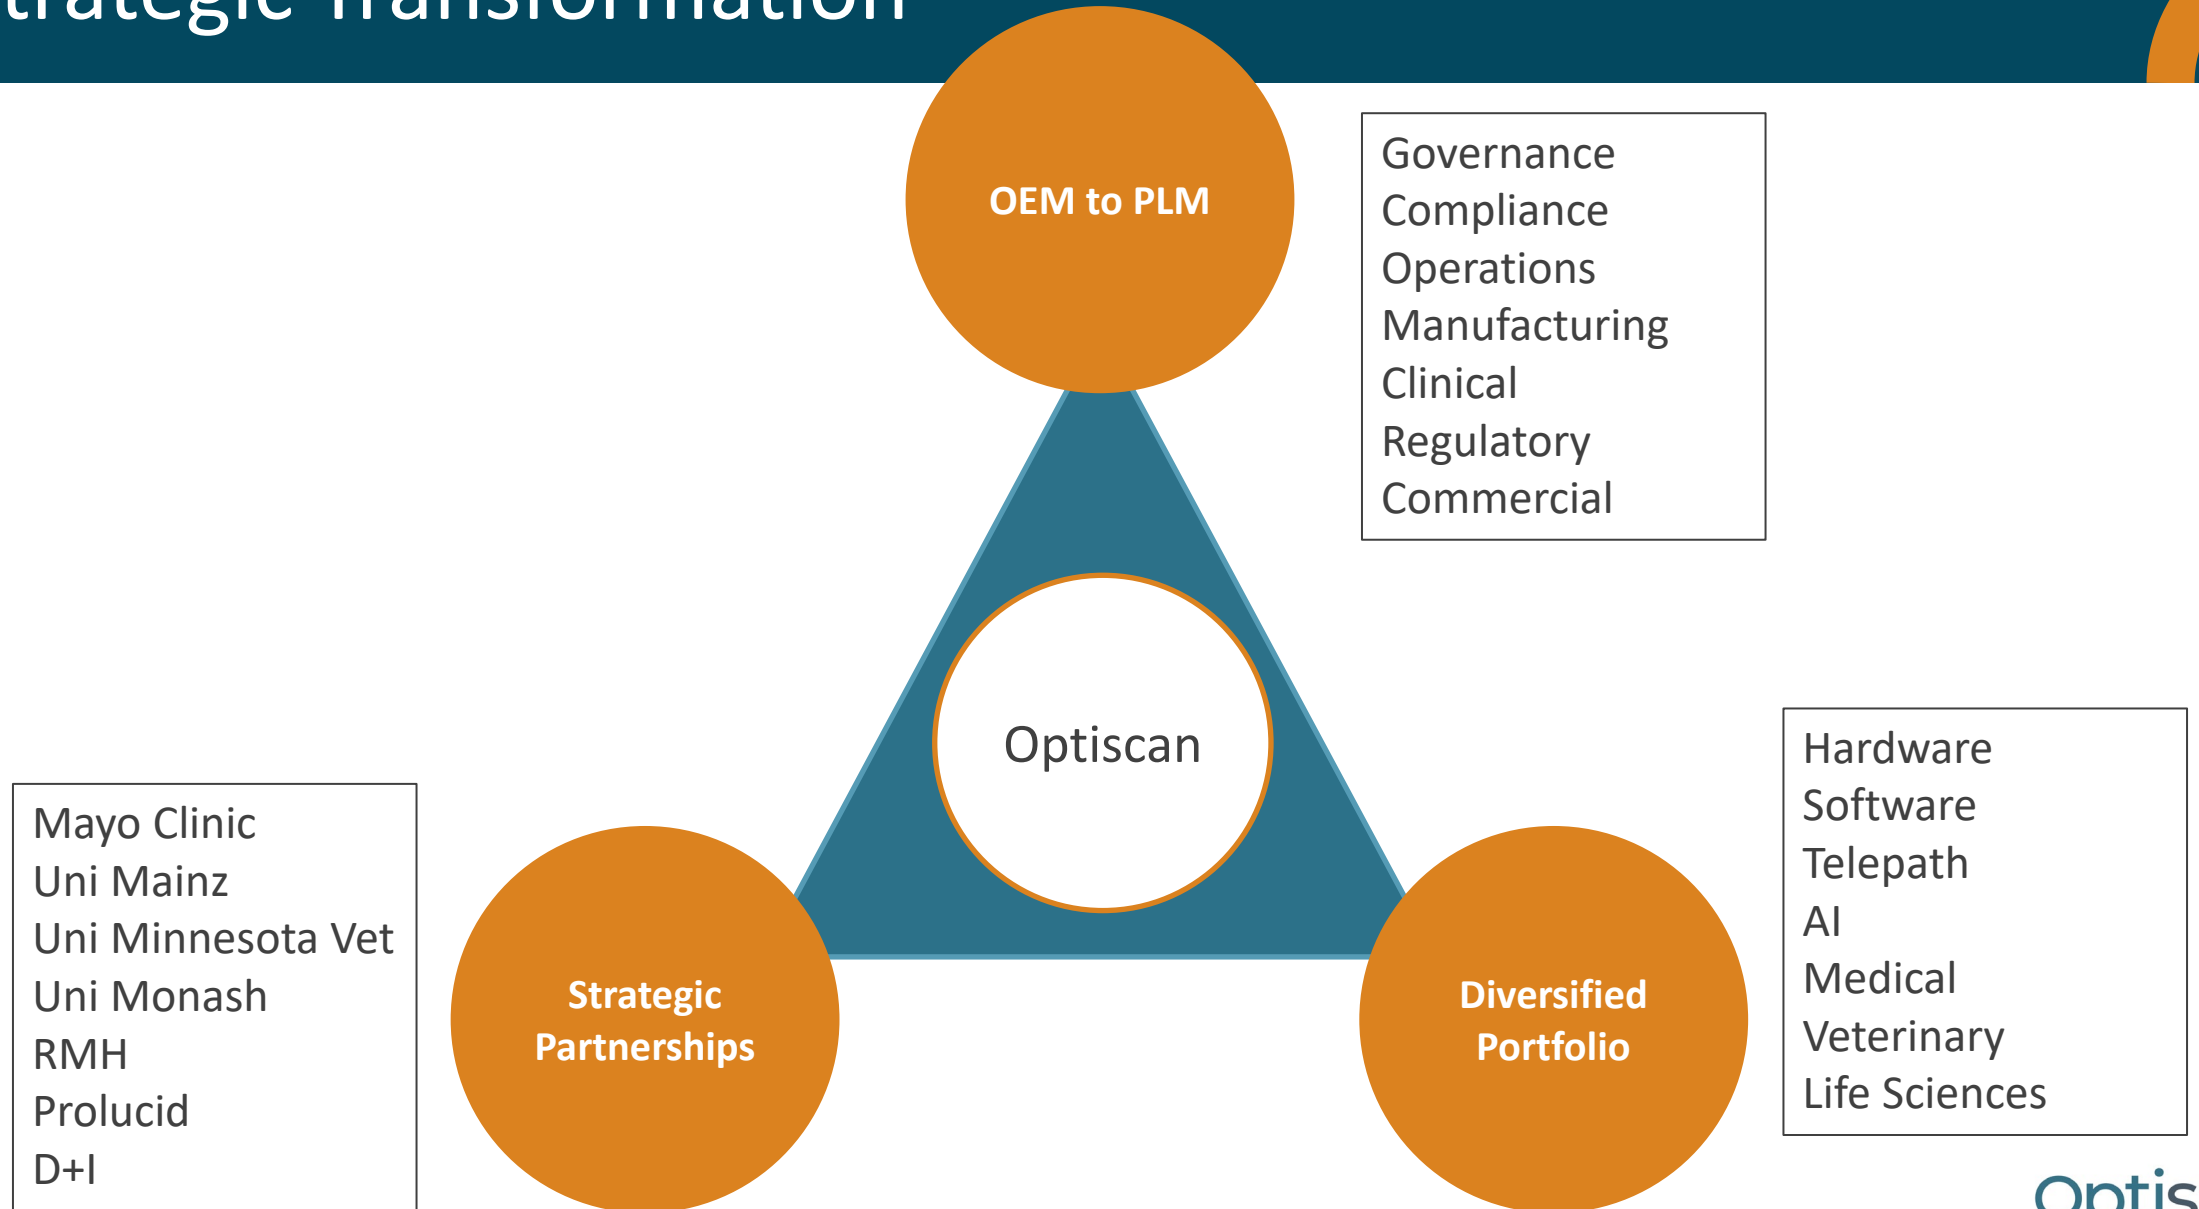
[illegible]trategic Transformation

OEM to PLM

Governance
Compliance
Operations
Manufacturing
Clinical
Regulatory
Commercial

Optiscan

Mayo Clinic
Uni Mainz
Uni Minnesota Vet
Uni Monash
RMH
Prolucid
D+I

Strategic Partnerships

Diversified Portfolio

Hardware
Software
Telepath
AI
Medical
Veterinary
Life Sciences

Optis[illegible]